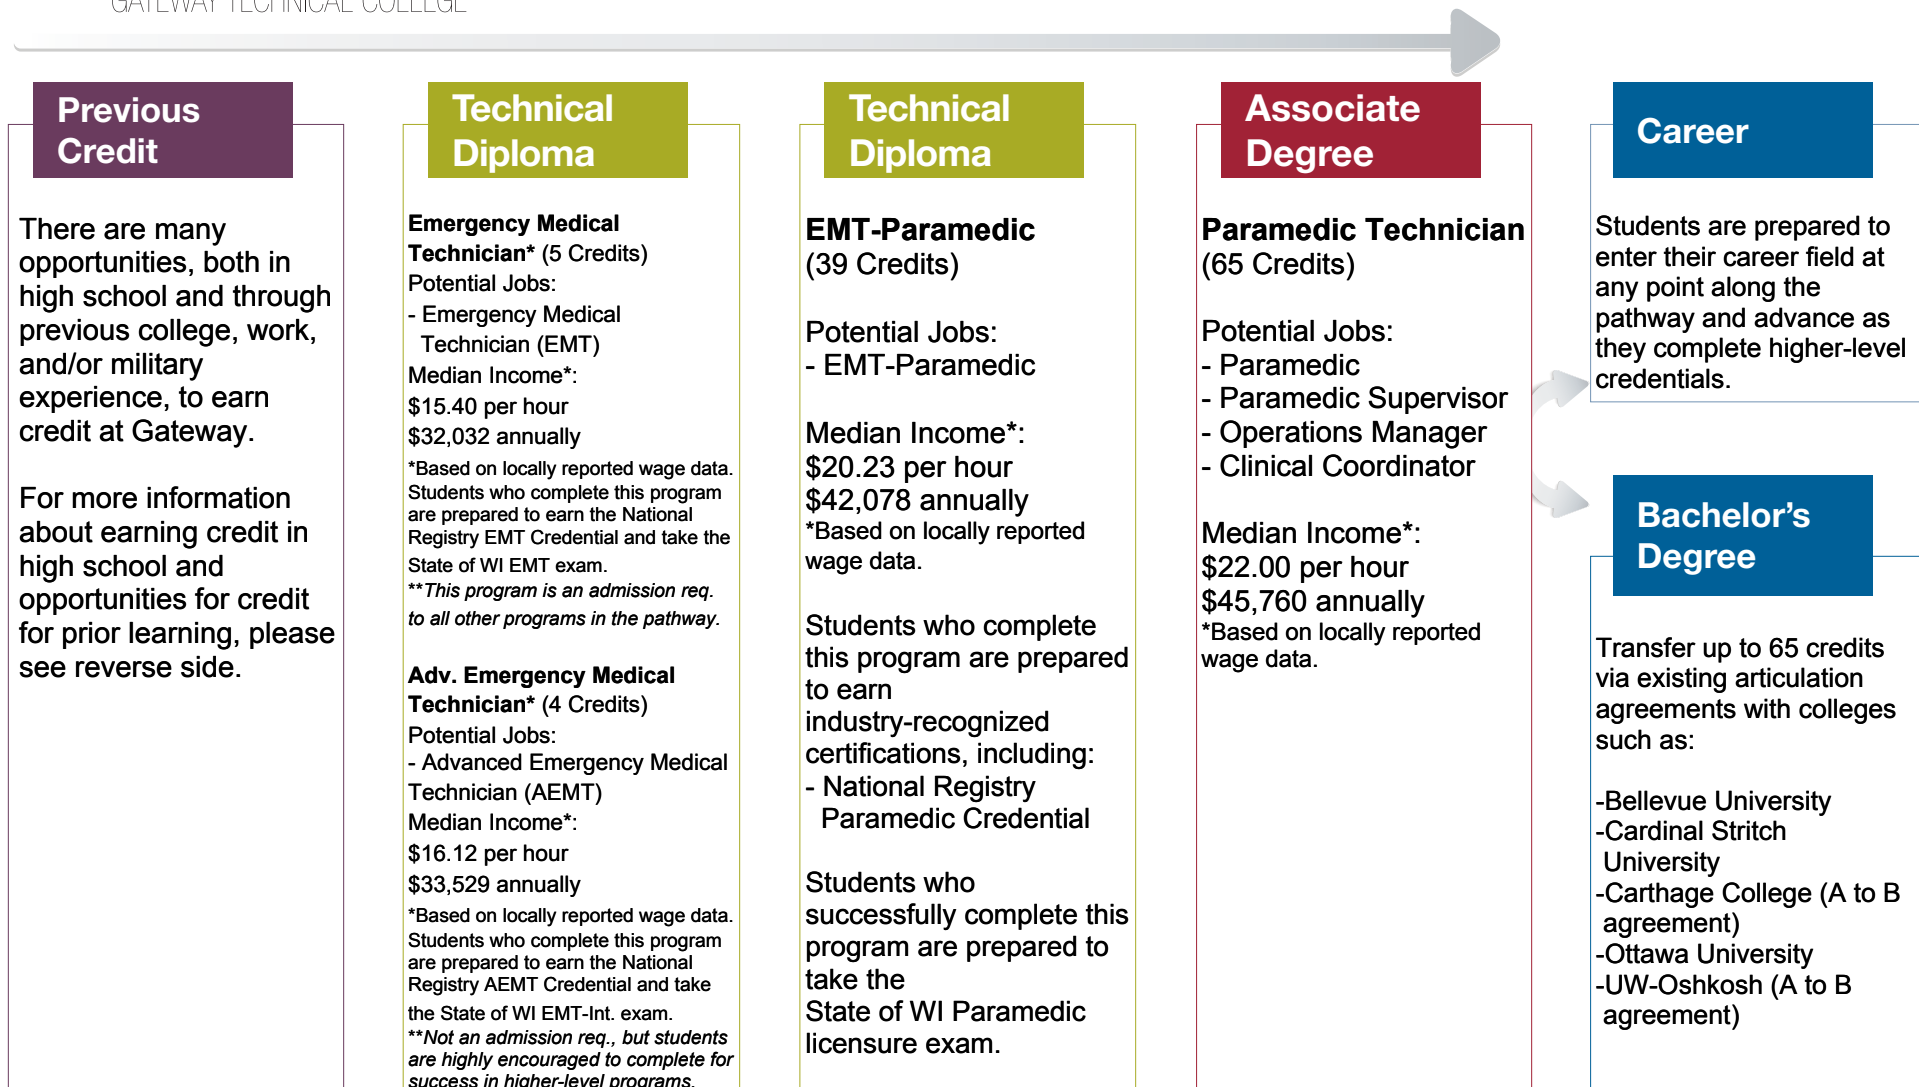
GATEWAY TECHNICAL COLLEGE

Previous Credit

There are many opportunities, both in high school and through previous college, work, and/or military experience, to earn credit at Gateway.

For more information about earning credit in high school and opportunities for credit for prior learning, please see reverse side.

Technical Diploma

**Emergency Medical Technician*** (5 Credits)
Potential Jobs:
- Emergency Medical Technician (EMT)
Median Income*:
$15.40 per hour
$32,032 annually
*Based on locally reported wage data.
Students who complete this program are prepared to earn the National Registry EMT Credential and take the State of WI EMT exam.
***This program is an admission req. to all other programs in the pathway.*

**Adv. Emergency Medical Technician*** (4 Credits)
Potential Jobs:
- Advanced Emergency Medical Technician (AEMT)
Median Income*:
$16.12 per hour
$33,529 annually
*Based on locally reported wage data.
Students who complete this program are prepared to earn the National Registry AEMT Credential and take the State of WI EMT-Int. exam.
***Not an admission req., but students are highly encouraged to complete for success in higher-level programs.*

Technical Diploma

**EMT-Paramedic**
(39 Credits)

Potential Jobs:
- EMT-Paramedic

Median Income*:
$20.23 per hour
$42,078 annually
*Based on locally reported wage data.

Students who complete this program are prepared to earn industry-recognized certifications, including:
- National Registry Paramedic Credential

Students who successfully complete this program are prepared to take the State of WI Paramedic licensure exam.

Associate Degree

**Paramedic Technician**
(65 Credits)

Potential Jobs:
- Paramedic
- Paramedic Supervisor
- Operations Manager
- Clinical Coordinator

Median Income*:
$22.00 per hour
$45,760 annually
*Based on locally reported wage data.

Career

Students are prepared to enter their career field at any point along the pathway and advance as they complete higher-level credentials.

Bachelor’s Degree

Transfer up to 65 credits via existing articulation agreements with colleges such as:

-Bellevue University
-Cardinal Stritch University
-Carthage College (A to B agreement)
-Ottawa University
-UW-Oshkosh (A to B agreement)